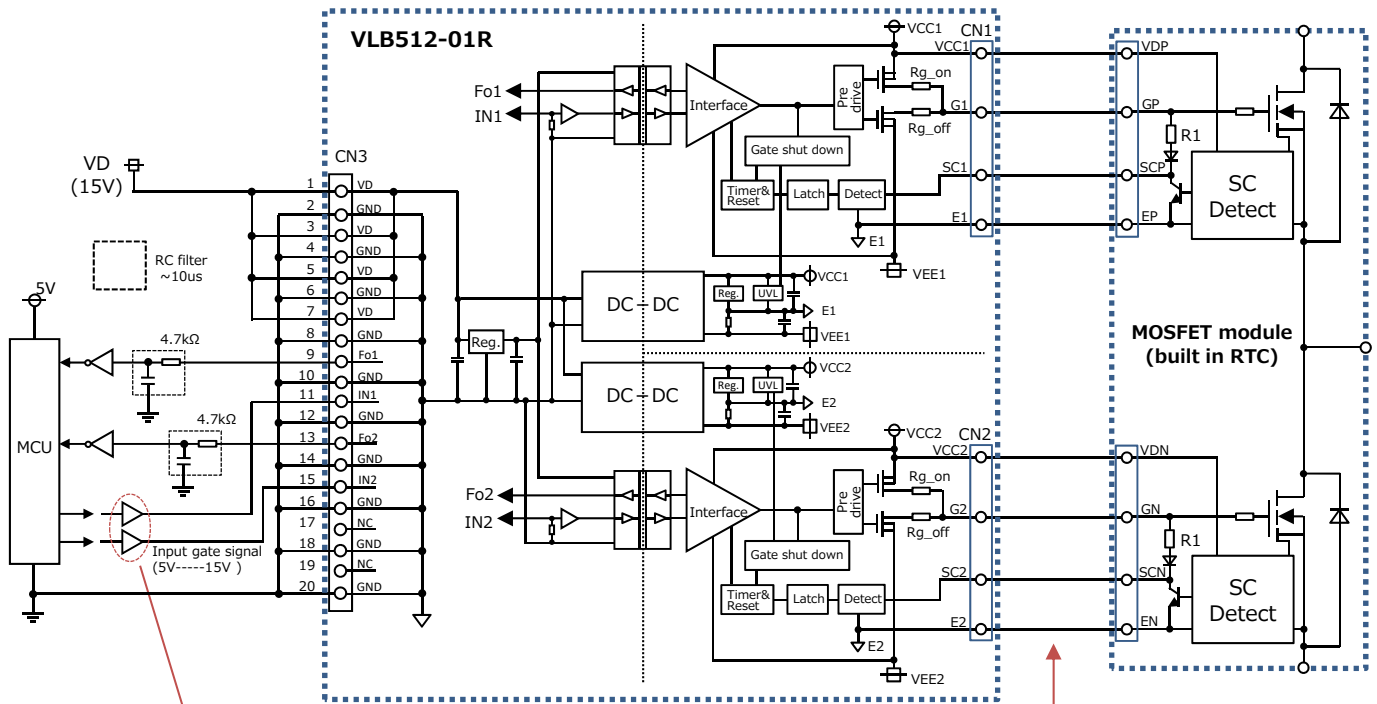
VLB512-01R

VCC1
CN1
VCC1
Fo1
IN1
Interface
Pre drive
Rg_on
G1
Rg_off
Gate shut down
SC1
Timer& Reset
Latch
Detect
E1
E1
VEE1
VD (15V)
CN3
1 VD
2 GND
3 VD
4 GND
5 VD
6 GND
7 VD
8 GND
9 Fo1
10 GND
11 IN1
12 GND
13 Fo2
14 GND
15 IN2
16 GND
17 NC
18 GND
19 NC
20 GND
RC filter ~10us
5V
4.7kΩ
4.7kΩ
MCU
Input gate signal (5V-----15V )
Reg.
DC - DC
Reg.
UVL
VCC1
E1
VEE1
DC - DC
Reg.
UVL
VCC2
E2
VEE2
VCC2
CN2
VCC2
Fo2
IN2
Interface
Pre drive
Rg_on
G2
Rg_off
Gate shut down
SC2
Timer& Reset
Latch
Detect
E2
E2
VEE2
VDP
GP
R1
SCP
SC Detect
EP
MOSFET module (built in RTC)
VDN
GN
R1
SCN
SC Detect
EN